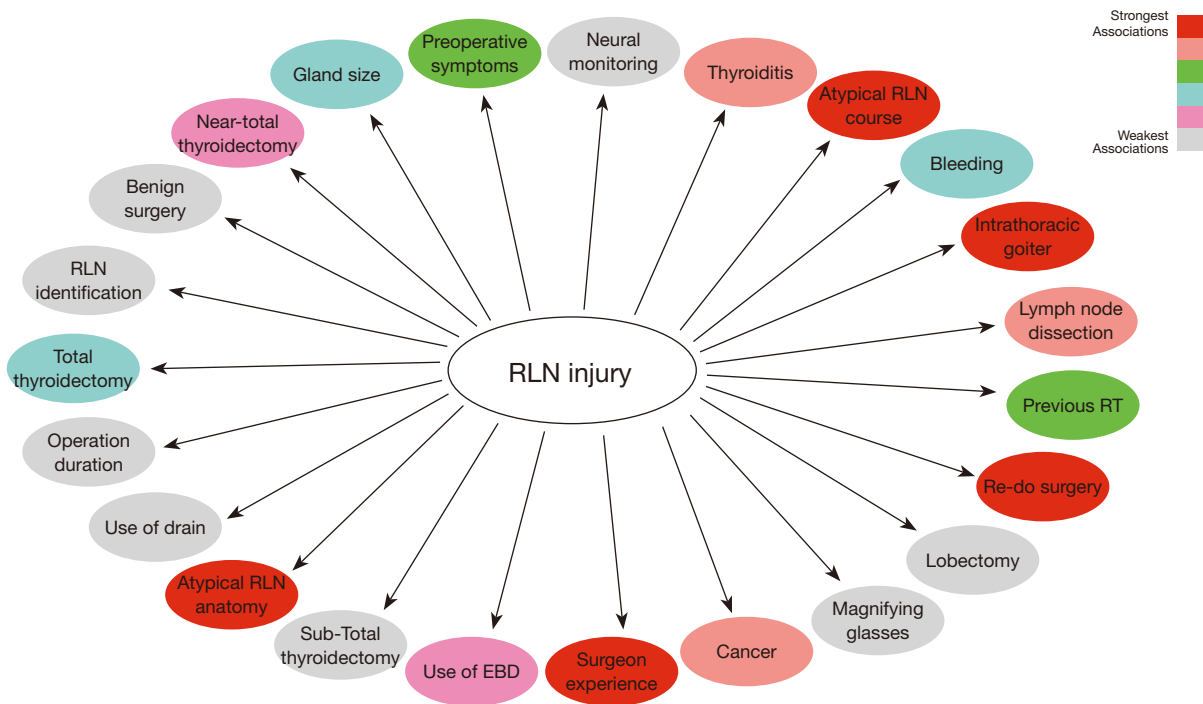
Strongest Associations

Weakest Associations

RLN injury

Gland size

Preoperative symptoms

Neural monitoring

Thyroiditis

Atypical RLN course

Bleeding

Intrathoracic goiter

Lymph node dissection

Previous RT

Re-do surgery

Lobectomy

Magnifying glasses

Cancer

Surgeon experience

Use of EBD

Sub-Total thyroidectomy

Atypical RLN anatomy

Use of drain

Operation duration

Total thyroidectomy

RLN identification

Benign surgery

Near-total thyroidectomy